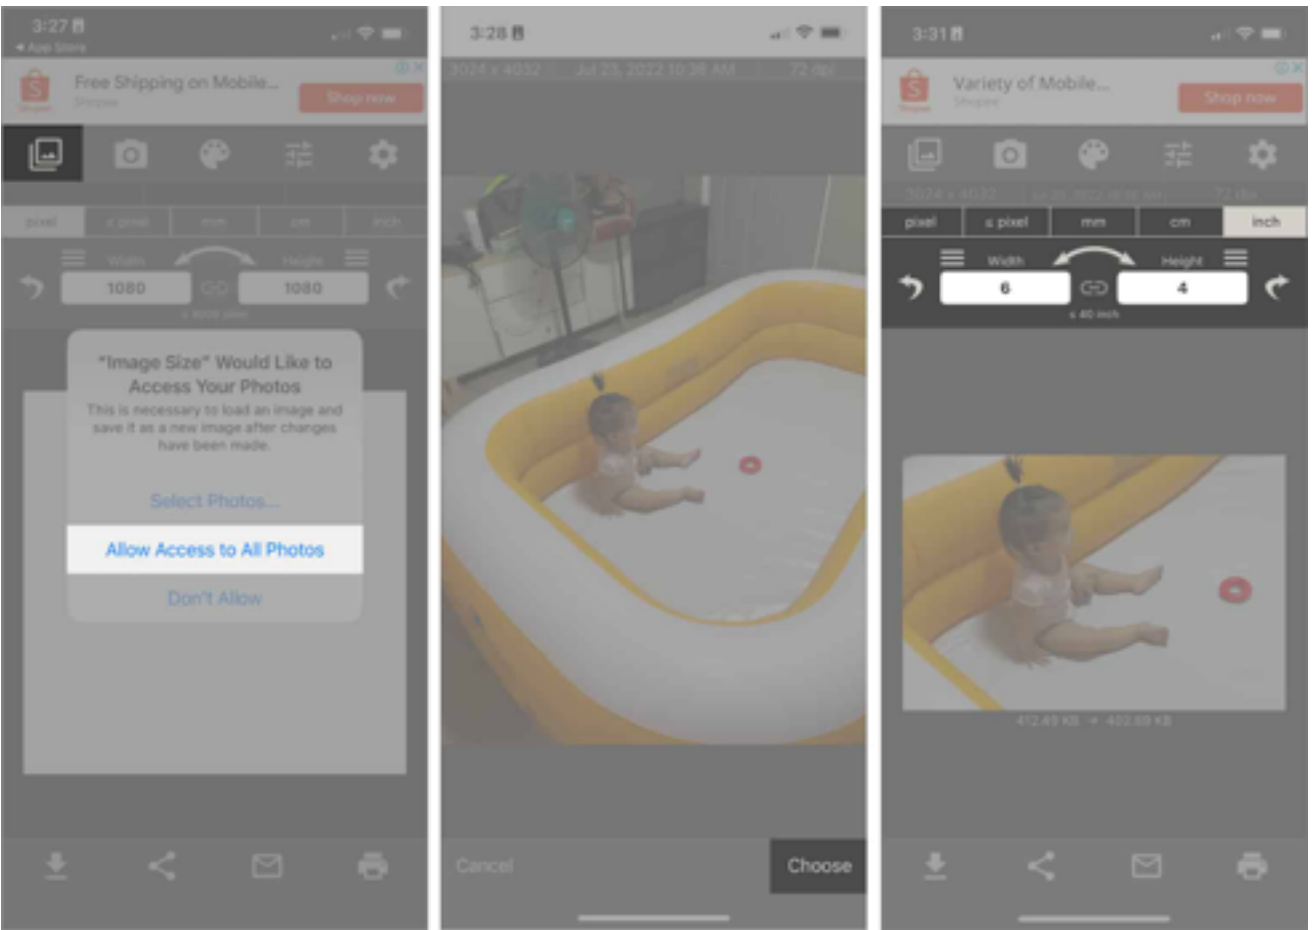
3:27
◂ App Store
Free Shipping on Mobile...
Shopee
Shop now
pixel
≤ pixel
mm
cm
inch
Width
Height
1080
1080
≤ 4000 pixel
"Image Size" Would Like to Access Your Photos
This is necessary to load an image and save it as a new image after changes have been made.
Select Photos...
Allow Access to All Photos
Don't Allow

3:28
3024 x 4032 | Jul 23, 2022 10:36 AM | 72 dpi
Cancel
Choose

3:31
Variety of Mobile...
Shopee
Shop now
3024 x 4032 | Jul 23, 2022 10:36 AM | 72 dpi
pixel
≤ pixel
mm
cm
inch
Width
Height
6
4
≤ 40 inch
412.49 KB → 402.89 KB